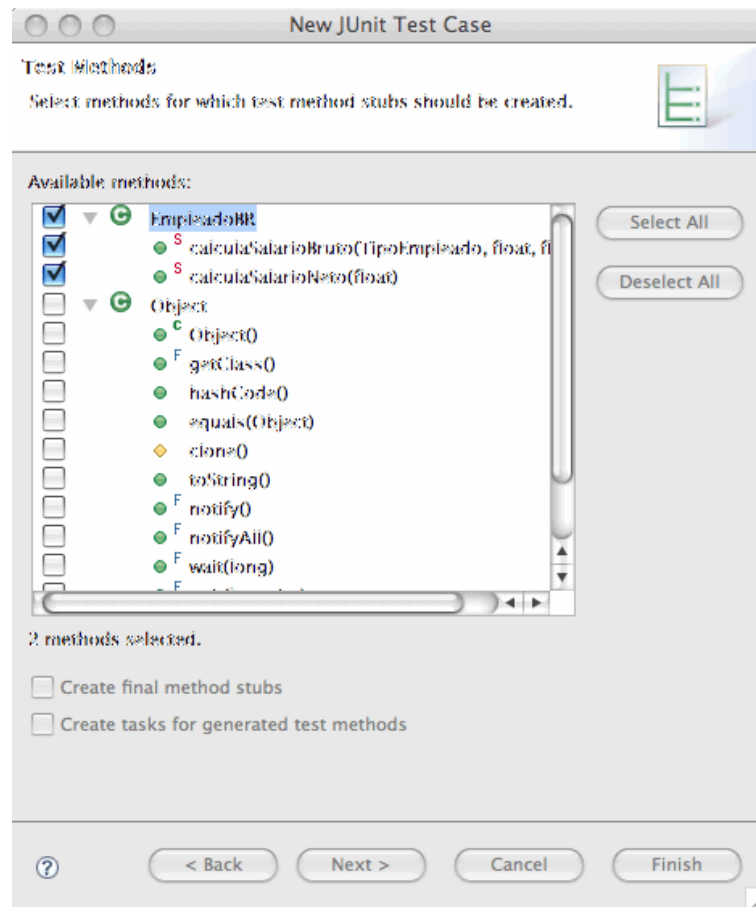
New JUnit Test Case

Test Methods

Select methods for which test method stubs should be created.

Available methods:

EmpleadoBR
S calculaSalarioBruto(TipoEmpleado, float, fl
S calculaSalarioNeto(float)
Object
C Object()
F getClass()
hashCode()
equals(Object)
clone()
toString()
F notify()
F notifyAll()
F wait(long)

Select All

Deselect All

2 methods selected.

Create final method stubs

Create tasks for generated test methods

?

< Back

Next >

Cancel

Finish